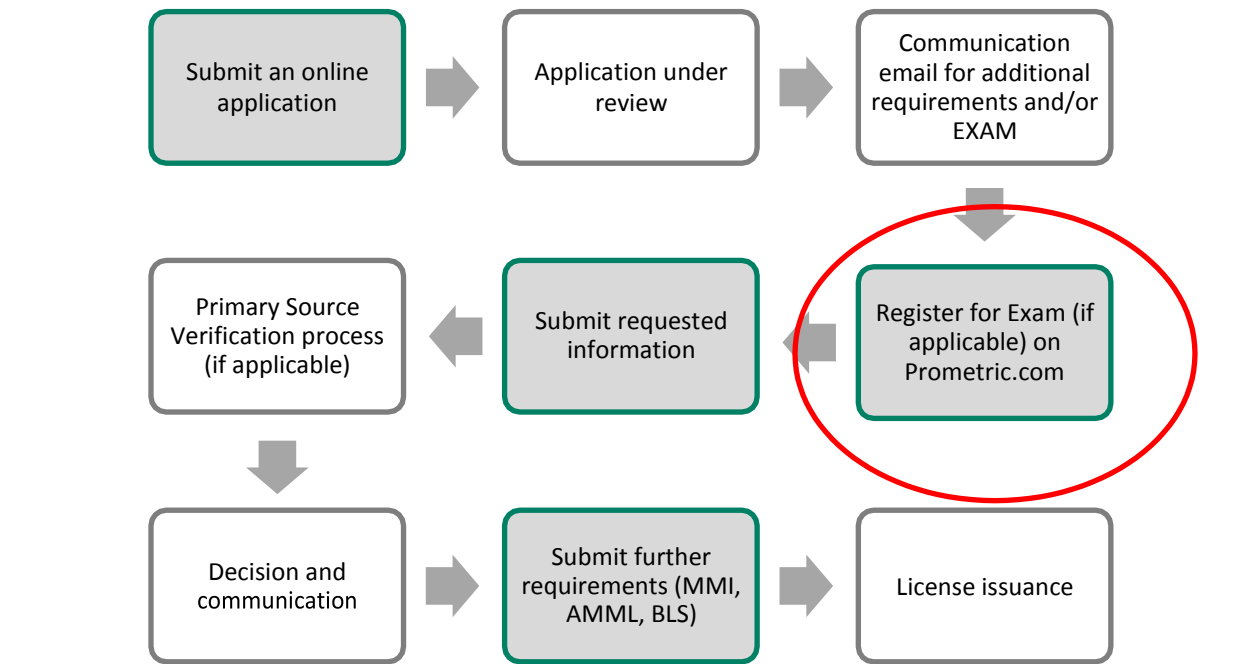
Submit an online application

Application under review

Communication email for additional requirements and/or EXAM

Register for Exam (if applicable) on Prometric.com

Submit requested information

Primary Source Verification process (if applicable)

Decision and communication

Submit further requirements (MMI, AMML, BLS)

License issuance